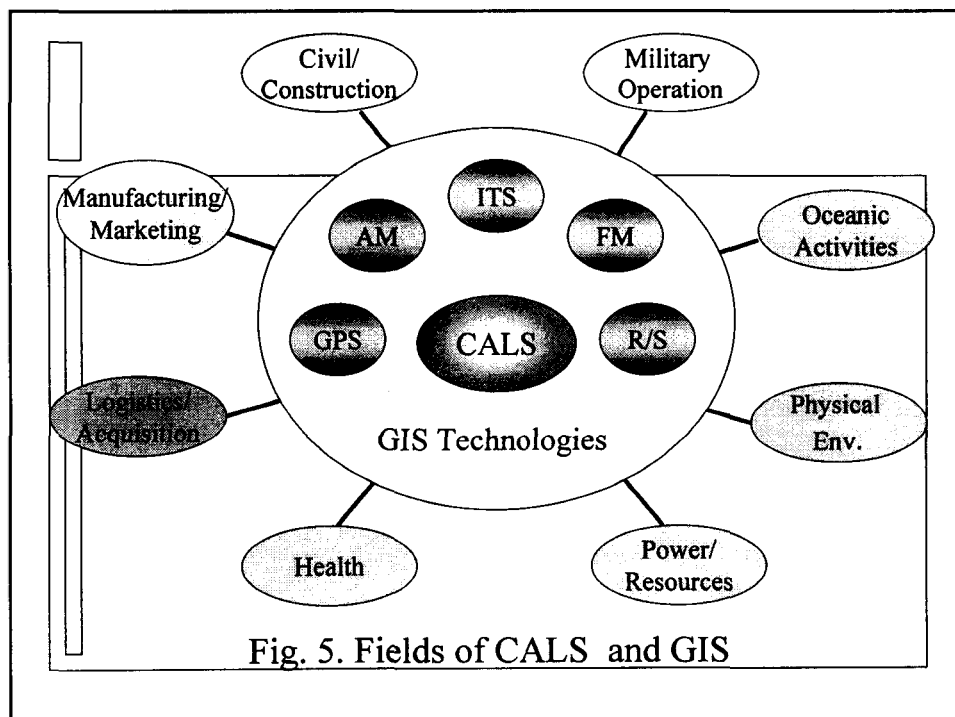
Civil/ Construction

Military Operation

Manufacturing/ Marketing

ITS

AM

FM

Oceanic Activities

GPS

CALS

R/S

Logistics/ Acquisition

GIS Technologies

Physical Env.

Health

Power/ Resources

Fig. 5. Fields of CALS and GIS